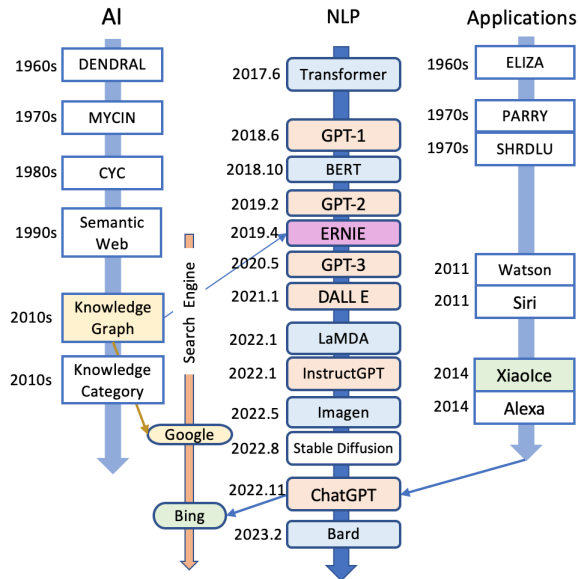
AI

1960s DENDRAL

1970s MYCIN

1980s CYC

1990s Semantic Web

2010s Knowledge Graph

2010s Knowledge Category

AI

Search Engine

Google

Bing

NLP

2017.6 Transformer

2018.6 GPT-1

2018.10 BERT

2019.2 GPT-2

2019.4 ERNIE

2020.5 GPT-3

2021.1 DALL E

2022.1 LaMDA

2022.1 InstructGPT

2022.5 Imagen

2022.8 Stable Diffusion

2022.11 ChatGPT

2023.2 Bard

Applications

1960s ELIZA

1970s PARRY

1970s SHRDLU

2011 Watson

2011 Siri

2014 XiaoIce

2014 Alexa